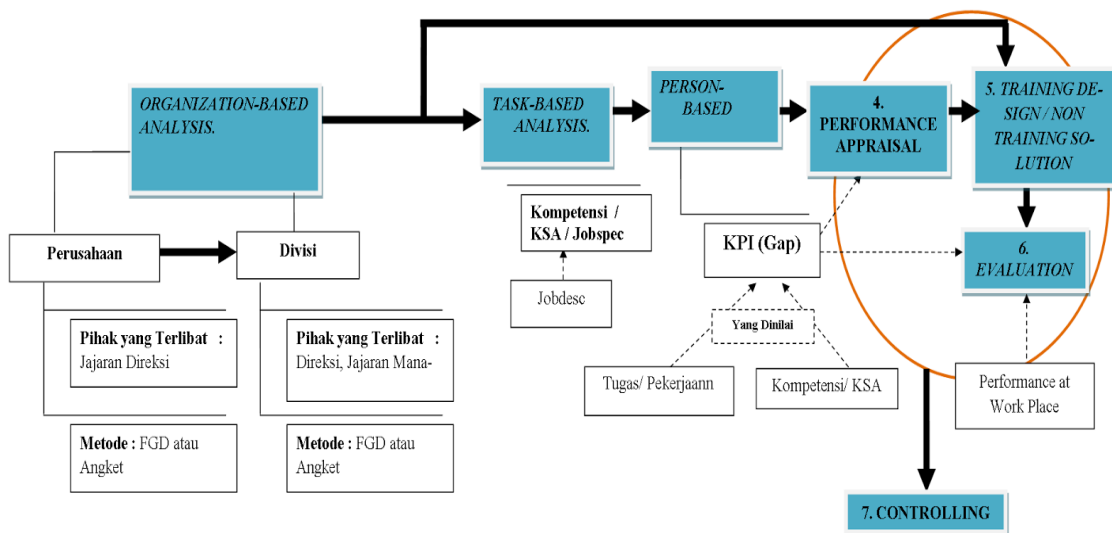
ORGANIZATION-BASED ANALYSIS.

TASK-BASED ANALYSIS.

PERSON-BASED

4. PERFORMANCE APPRAISAL

5. TRAINING DESIGN / NON TRAINING SOLUTION

Perusahaan

Divisi

Kompetensi / KSA / Jobspec

KPI (Gap)

6. EVALUATION

Jobdesc

Yang Dinilai

Pihak yang Terlibat : Jajaran Direksi

Pihak yang Terlibat : Direksi, Jajaran Mana-

Tugas/ Pekerjaann

Kompetensi/ KSA

Performance at Work Place

Metode : FGD atau Angket

Metode : FGD atau Angket

7. CONTROLLING